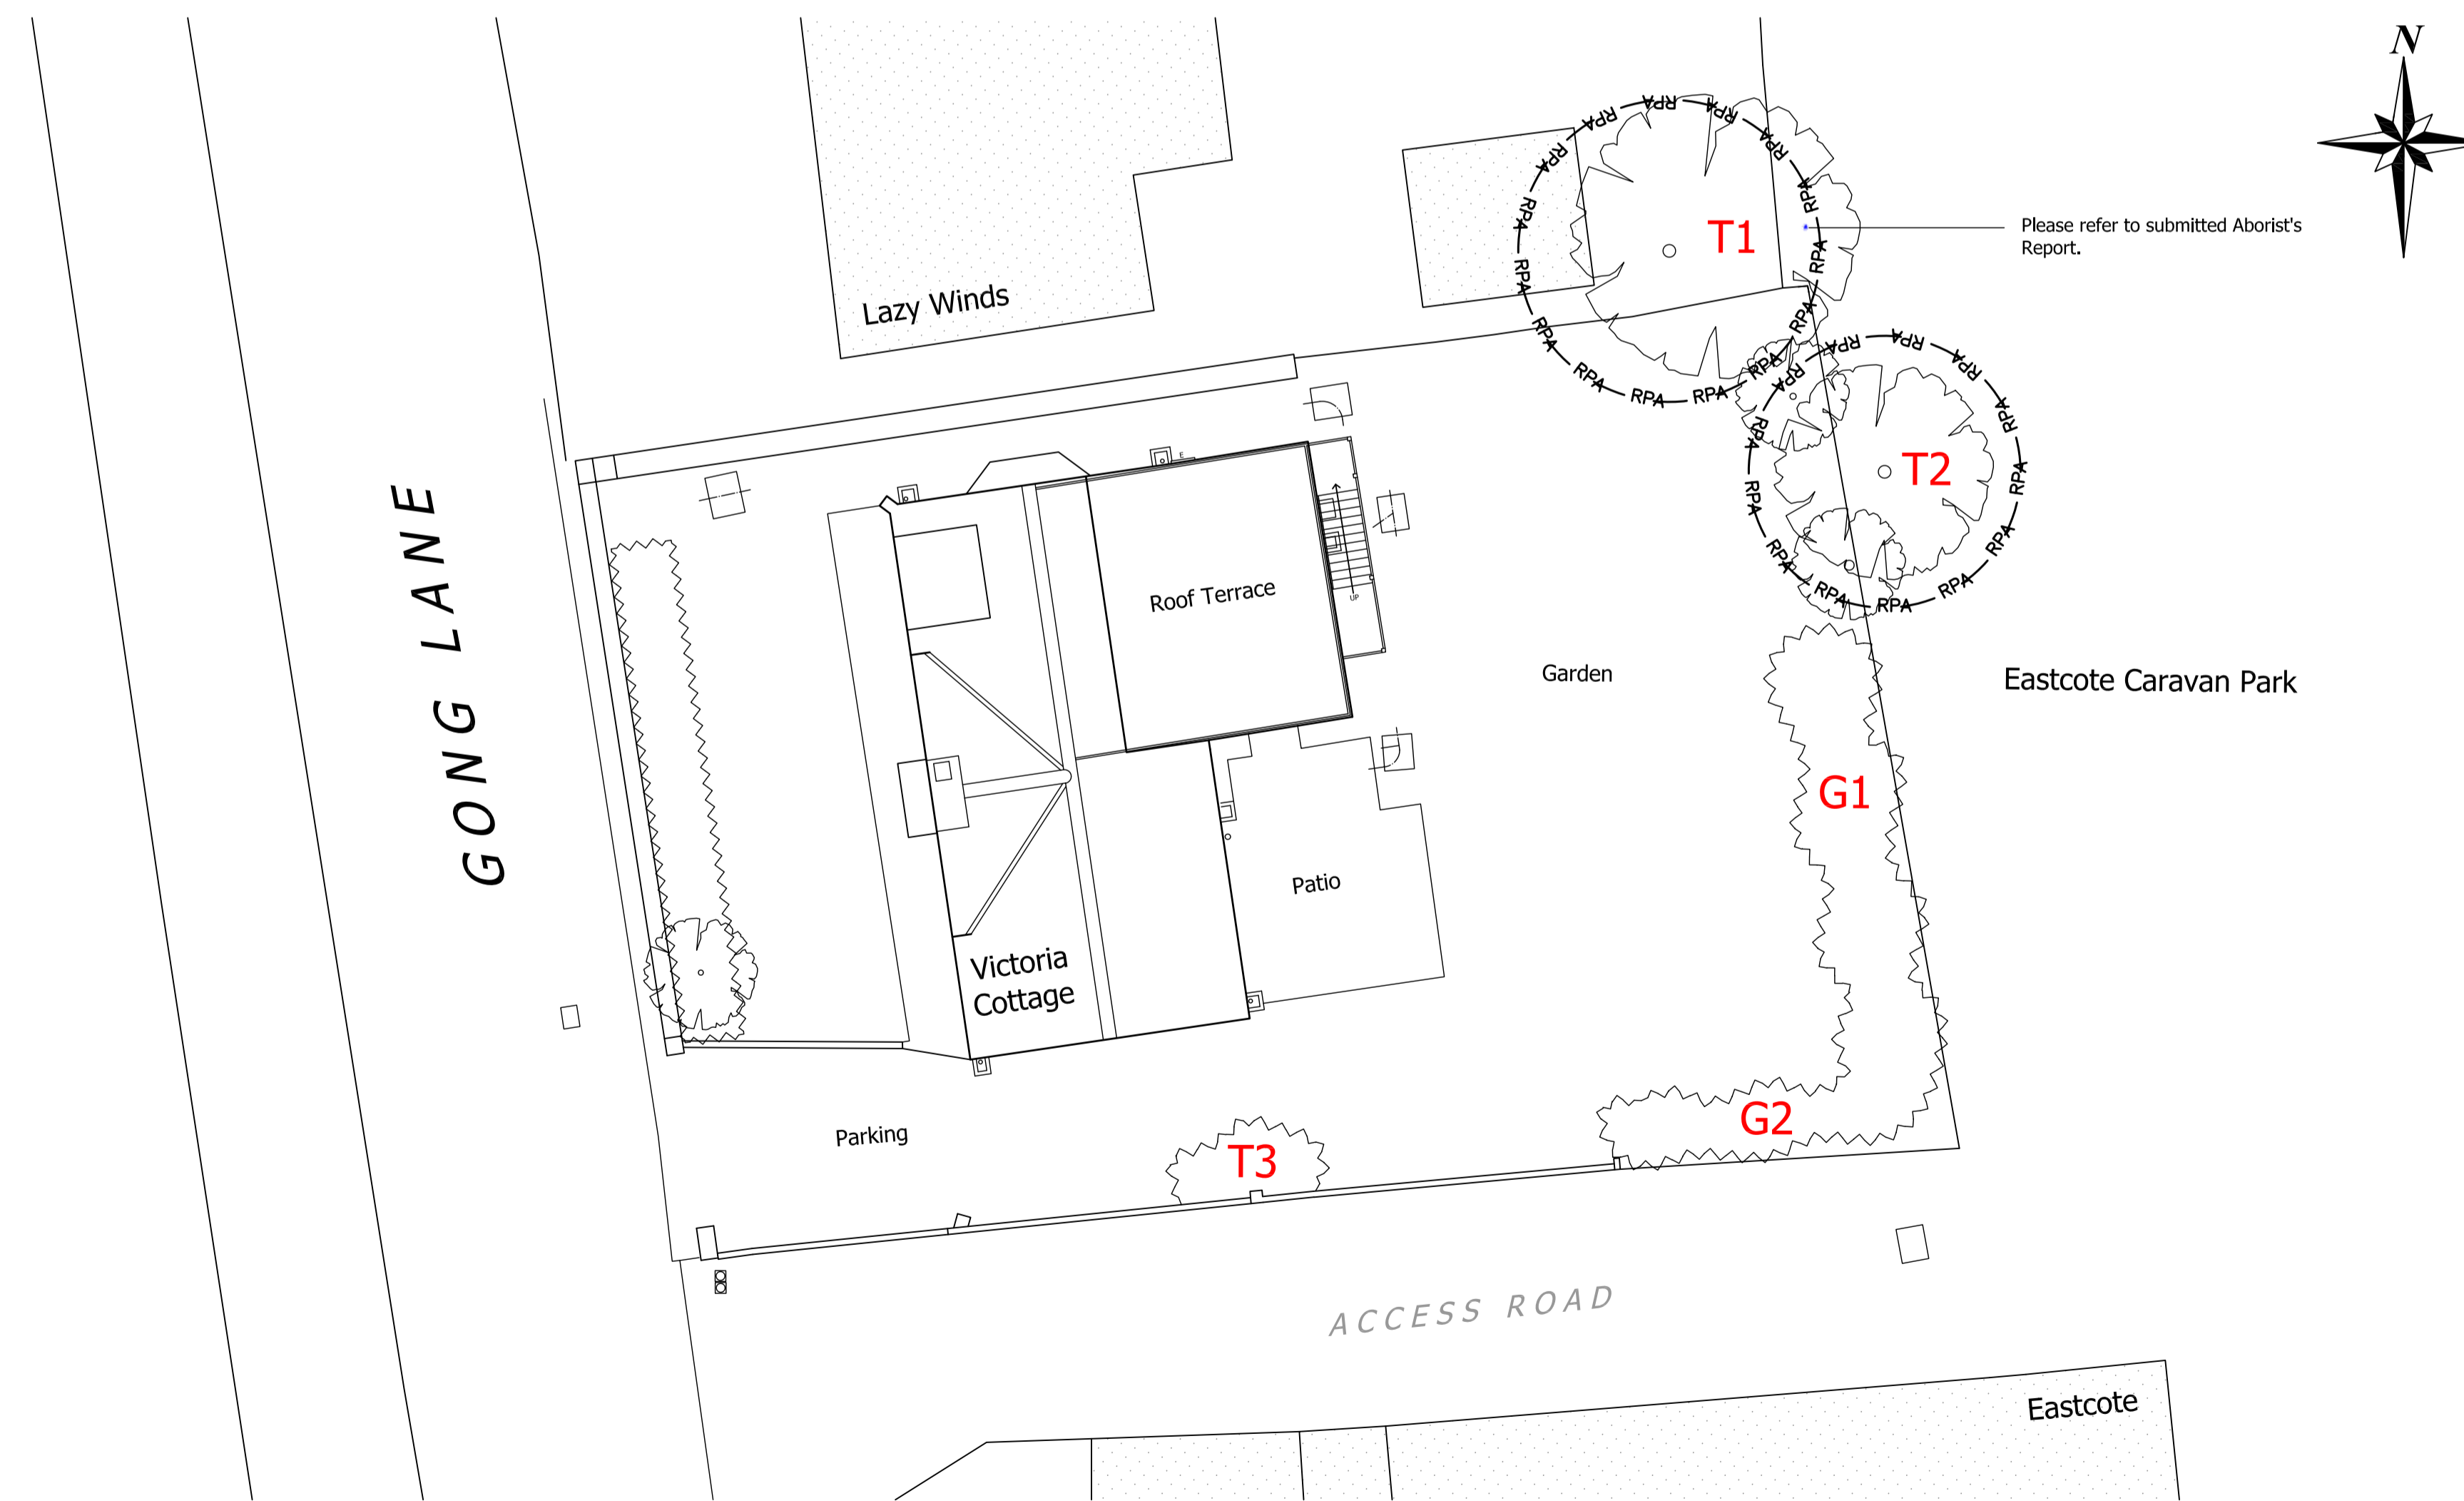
N

Lazy Winds

RPA RPA RPA RPA RPA RPA RPA RPA RPA RPA RPA RPA RPA RPA

T1

Please refer to submitted Aborist's Report.

RPA RPA RPA RPA RPA RPA RPA RPA RPA RPA RPA RPA RPA

T2

GONG LANE

Roof Terrace

UP

Garden

Eastcote Caravan Park

G1

Patio

Victoria Cottage

G2

Parking

T3

ACCESS ROAD

Eastcote